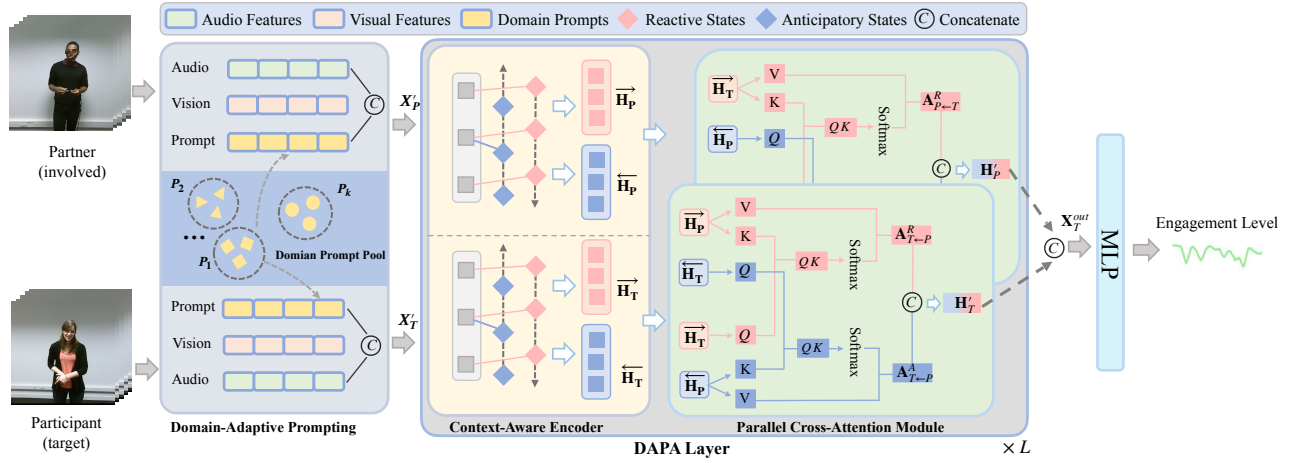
Audio Features Visual Features Domain Prompts Reactive States Anticipatory States © Concatenate

Partner (involved)

Participant (target)

Audio
Vision
Prompt
$P_2$
$P_k$
$P_1$
Domian Prompt Pool
Prompt
Vision
Audio
C
C
Domain-Adaptive Prompting

$X'_P$
$X'_T$

$\overrightarrow{\mathbf{H}_\mathbf{P}}$
$\overleftarrow{\mathbf{H}_\mathbf{P}}$
$\overrightarrow{\mathbf{H}_\mathbf{T}}$
$\overleftarrow{\mathbf{H}_\mathbf{T}}$
Context-Aware Encoder

$\overrightarrow{\mathbf{H}_\mathbf{T}}$ V K
$\overleftarrow{\mathbf{H}_\mathbf{P}}$ Q
Q K
Softmax
$\mathbf{A}^R_{P\leftarrow T}$
C
$\mathbf{H}'_P$

$\overrightarrow{\mathbf{H}_\mathbf{P}}$ V K
$\overleftarrow{\mathbf{H}_\mathbf{T}}$ Q
Q K
Softmax
$\mathbf{A}^R_{T\leftarrow P}$
C
$\mathbf{H}'_T$
$\overrightarrow{\mathbf{H}_\mathbf{T}}$ Q
$\overleftarrow{\mathbf{H}_\mathbf{P}}$ K V
Q K
Softmax
$\mathbf{A}^A_{T\leftarrow P}$
Parallel Cross-Attention Module

DAPA Layer
$\times L$

$\mathbf{X}^{out}_T$
C
MLP
Engagement Level